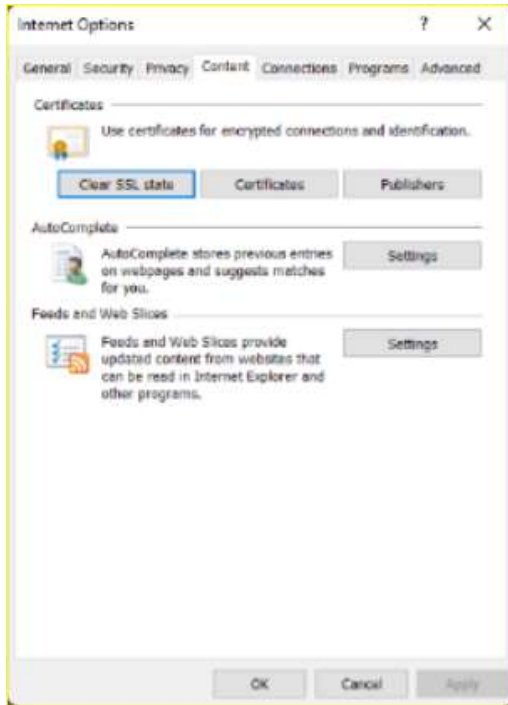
Internet Options

?

X

General Security Privacy Content Connections Programs Advanced

Certificates

Use certificates for encrypted connections and identification.

Clear SSL state

Certificates

Publishers

AutoComplete

AutoComplete stores previous entries on webpages and suggests matches for you.

Settings

Feeds and Web Slices

Feeds and Web Slices provide updated content from websites that can be read in Internet Explorer and other programs.

Settings

OK

Cancel

Apply